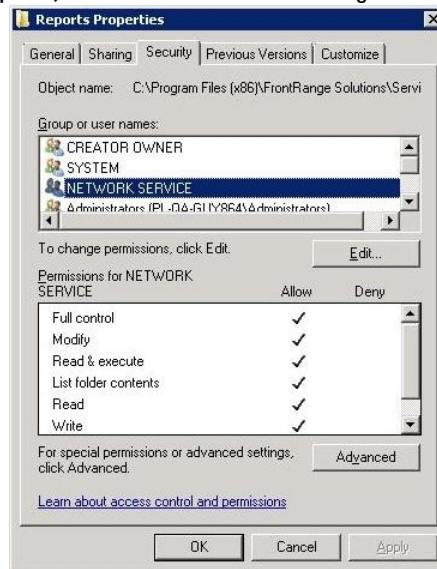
Reports Properties

General | Sharing | Security | Previous Versions | Customize

Object name: C:\Program Files (x86)\FrontRange Solutions\Servi

Group or user names:

CREATOR OWNER
SYSTEM
NETWORK SERVICE
Administrators (PL-QA-GUY864\Administrators)

To change permissions, click Edit.

Edit...

Permissions for NETWORK SERVICE

| | Allow | Deny |
|---|---|---|
| Full control | ✓ | |
| Modify | ✓ | |
| Read & execute | ✓ | |
| List folder contents | ✓ | |
| Read | ✓ | |
| Write | ✓ | |

For special permissions or advanced settings, click Advanced.

Advanced

Learn about access control and permissions

OK Cancel Apply